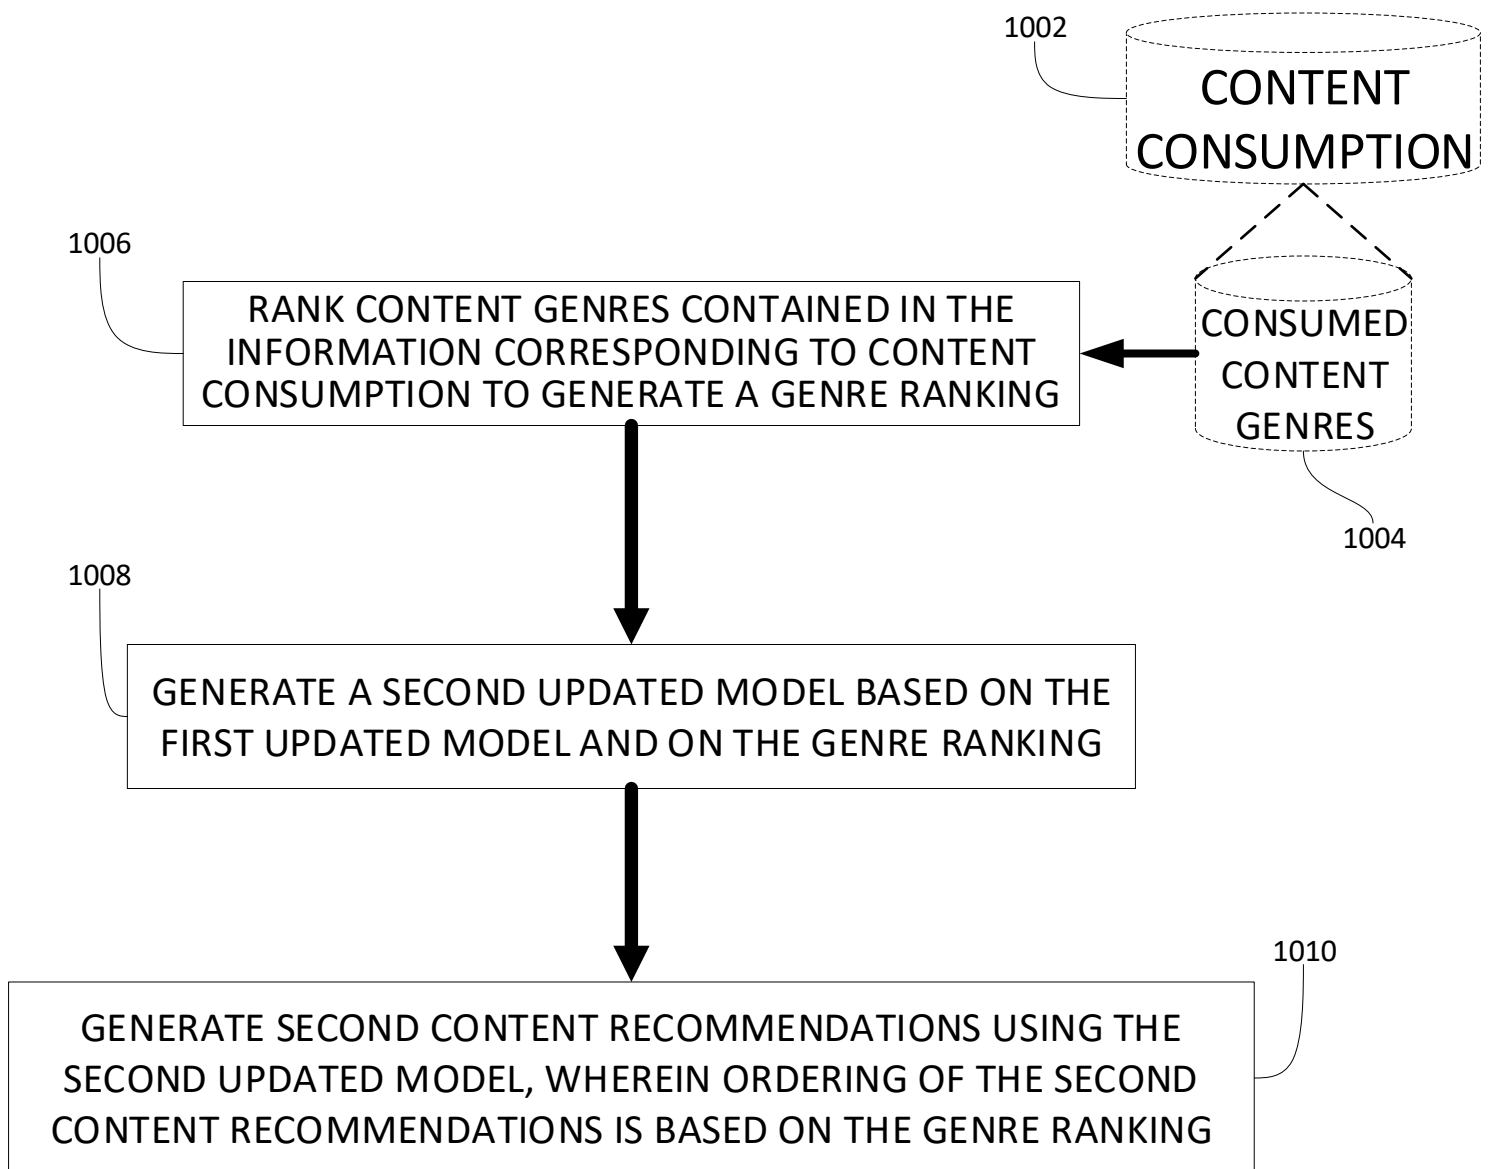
1002

CONTENT CONSUMPTION

1006

RANK CONTENT GENRES CONTAINED IN THE INFORMATION CORRESPONDING TO CONTENT CONSUMPTION TO GENERATE A GENRE RANKING

CONSUMED CONTENT GENRES

1004

1008

GENERATE A SECOND UPDATED MODEL BASED ON THE FIRST UPDATED MODEL AND ON THE GENRE RANKING

1010

GENERATE SECOND CONTENT RECOMMENDATIONS USING THE SECOND UPDATED MODEL, WHEREIN ORDERING OF THE SECOND CONTENT RECOMMENDATIONS IS BASED ON THE GENRE RANKING